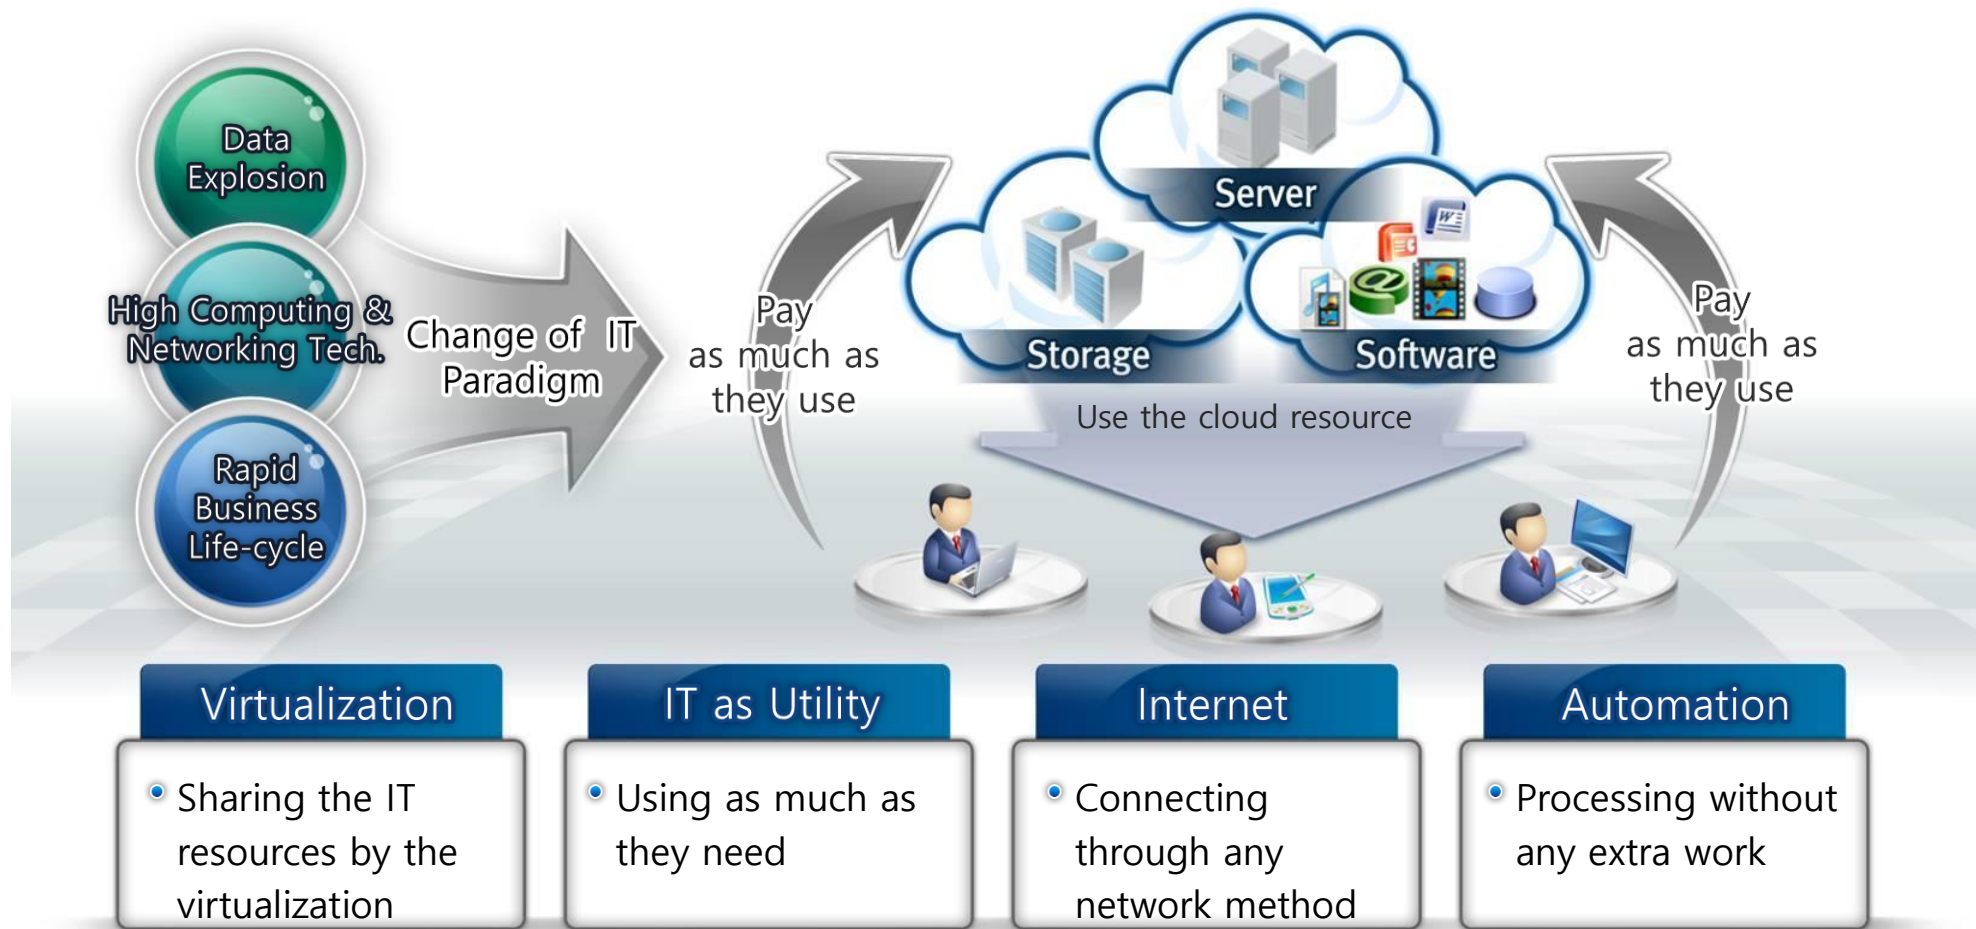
Data Explosion

High Computing & Networking Tech.

Rapid Business Life-cycle

Change of IT Paradigm

Pay as much as they use

Server

Storage

Software

Use the cloud resource

Pay as much as they use

Virtualization

Sharing the IT resources by the virtualization

IT as Utility

Using as much as they need

Internet

Connecting through any network method

Automation

Processing without any extra work